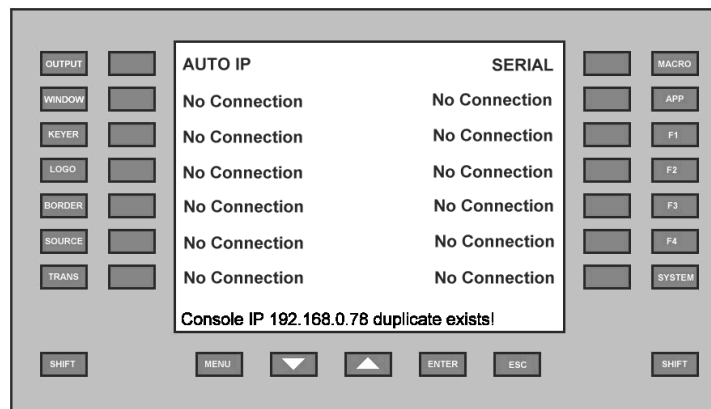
OUTPUT
WINDOW
KEYER
LOGO
BORDER
SOURCE
TRANS

AUTO IP SERIAL
No Connection No Connection
No Connection No Connection
No Connection No Connection
No Connection No Connection
No Connection No Connection
No Connection No Connection

Console IP 192.168.0.78 duplicate exists!

MACRO
APP
F1
F2
F3
F4
SYSTEM

SHIFT MENU ENTER ESC SHIFT